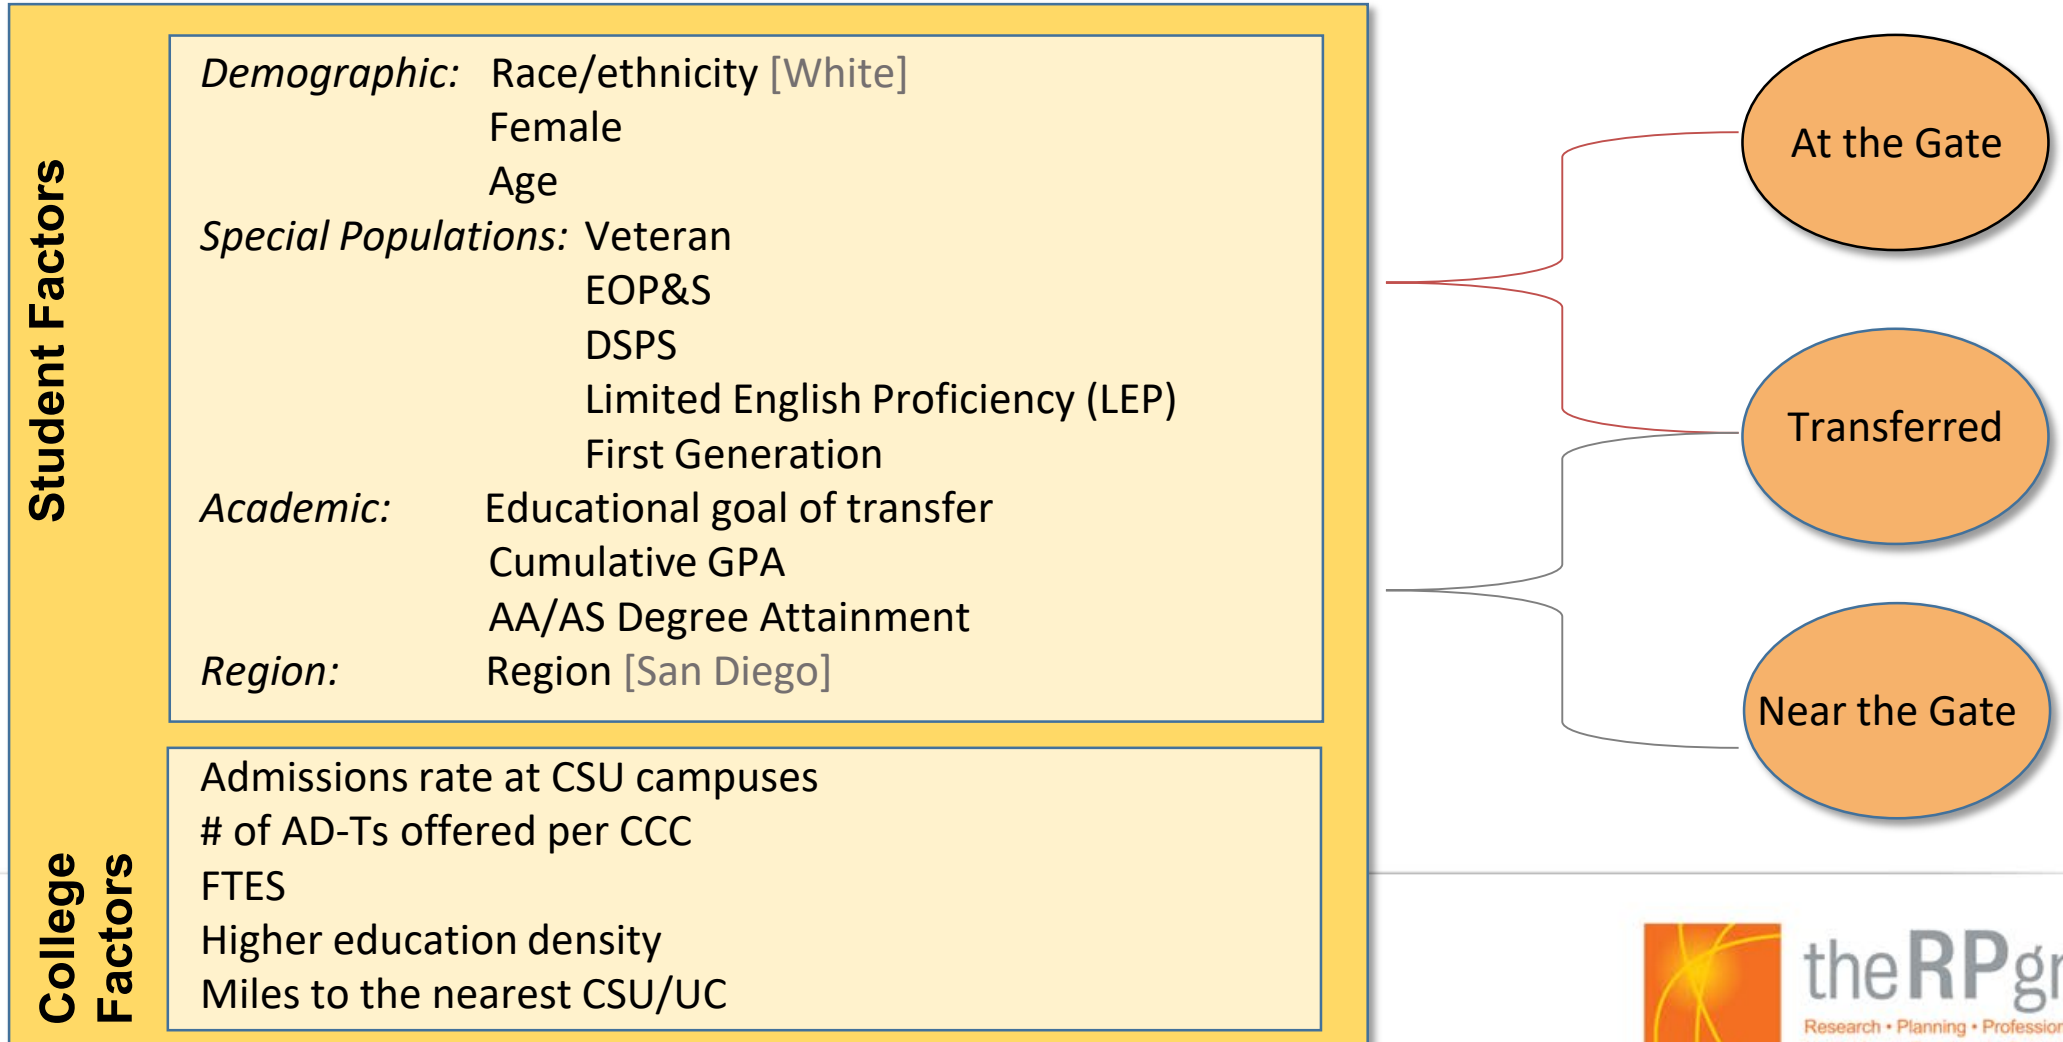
Student Factors

Demographic: Race/ethnicity [White]
Female
Age

Special Populations: Veteran
EOP&S
DSPS
Limited English Proficiency (LEP)
First Generation

Academic: Educational goal of transfer
Cumulative GPA
AA/AS Degree Attainment

Region: Region [San Diego]

College Factors

Admissions rate at CSU campuses
# of AD-Ts offered per CCC
FTES
Higher education density
Miles to the nearest CSU/UC

At the Gate

Transferred

Near the Gate

theRPgr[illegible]
Research • Planning • Profession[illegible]